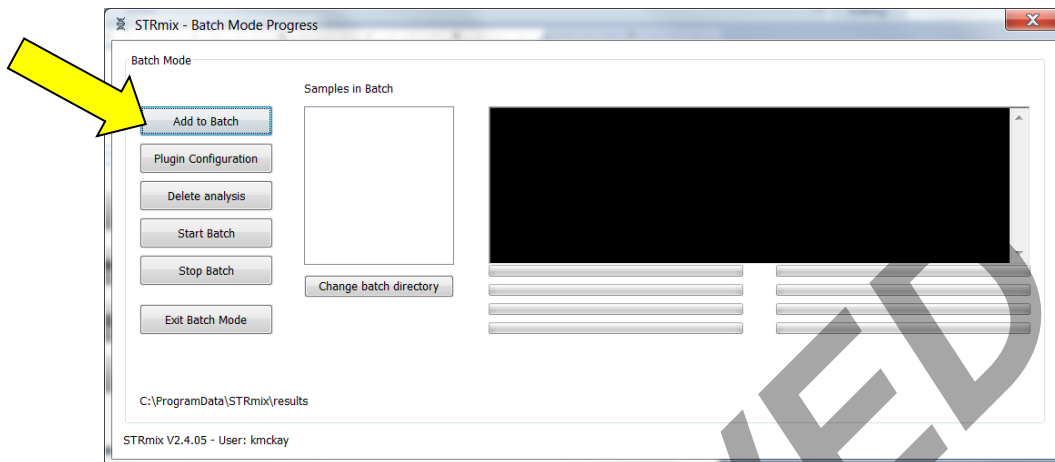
STRmix - Batch Mode Progress

Batch Mode

Samples in Batch

Add to Batch

Plugin Configuration

Delete analysis

Start Batch

Stop Batch

Exit Batch Mode

Change batch directory

C:\ProgramData\STRmix\results

STRmix V2.4.05 - User: kmckay

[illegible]ED